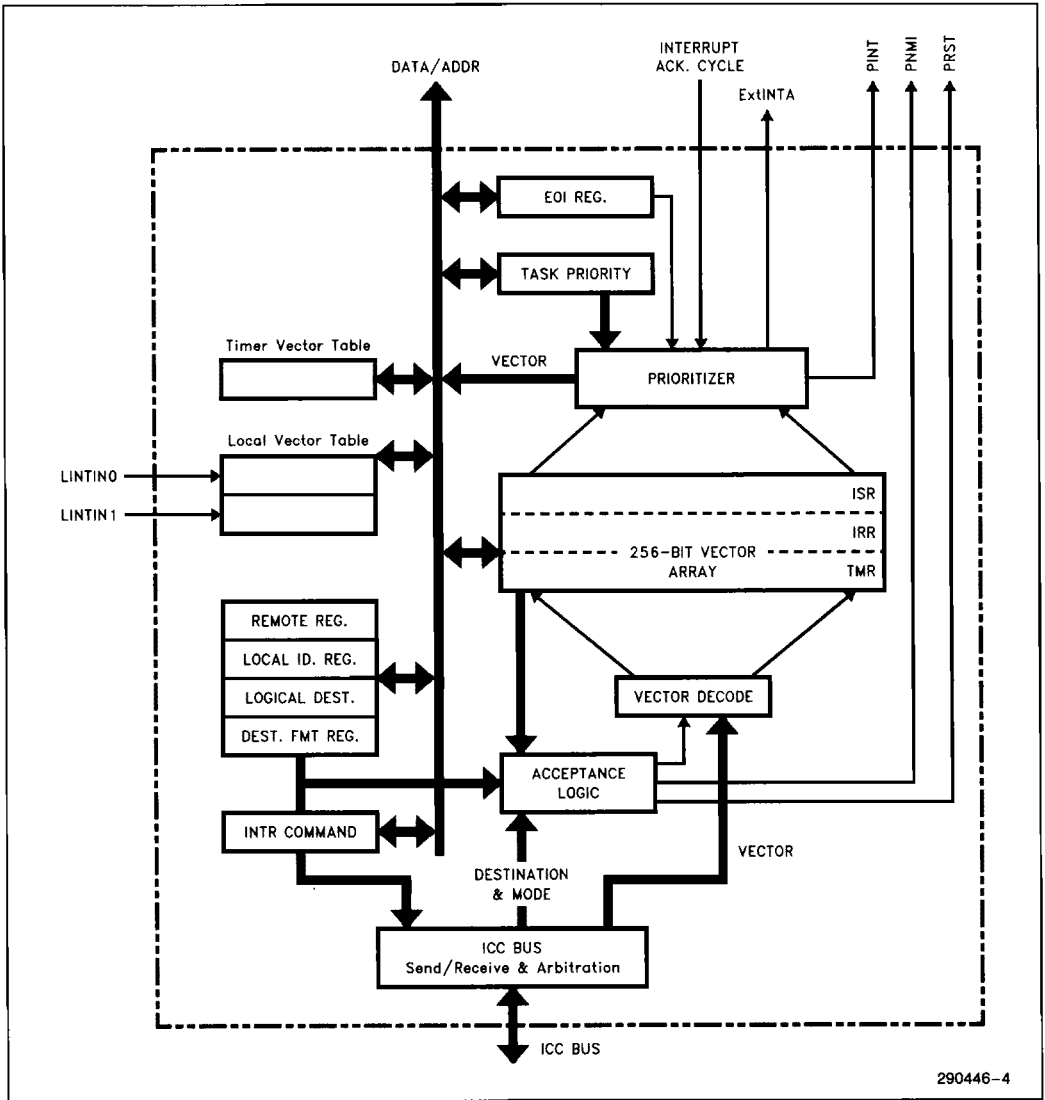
DATA/ADDR

INTERRUPT ACK. CYCLE

ExtINTA

PINT

PNMI

PRST

EOI REG.

TASK PRIORITY

Timer Vector Table

VECTOR

PRIORITIZER

Local Vector Table

LINTIN0

LINTIN1

ISR

IRR

256-BIT VECTOR ARRAY

TMR

REMOTE REG.

LOCAL ID. REG.

LOGICAL DEST.

DEST. FMT REG.

VECTOR DECODE

ACCEPTANCE LOGIC

INTR COMMAND

VECTOR

DESTINATION & MODE

ICC BUS Send/Receive & Arbitration

ICC BUS

290446–4